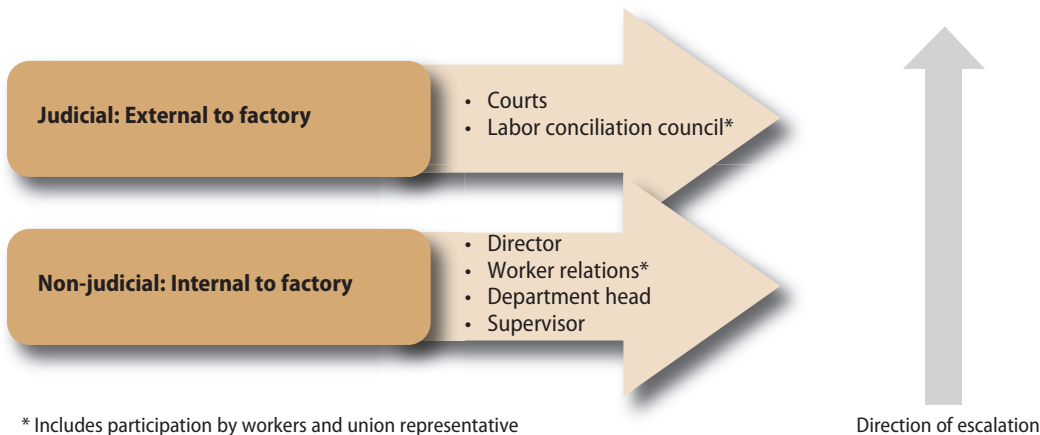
Judicial: External to factory

- Courts
- Labor conciliation council*

Non-judicial: Internal to factory

- Director
- Worker relations*
- Department head
- Supervisor

Direction of escalation

* Includes participation by workers and union representative